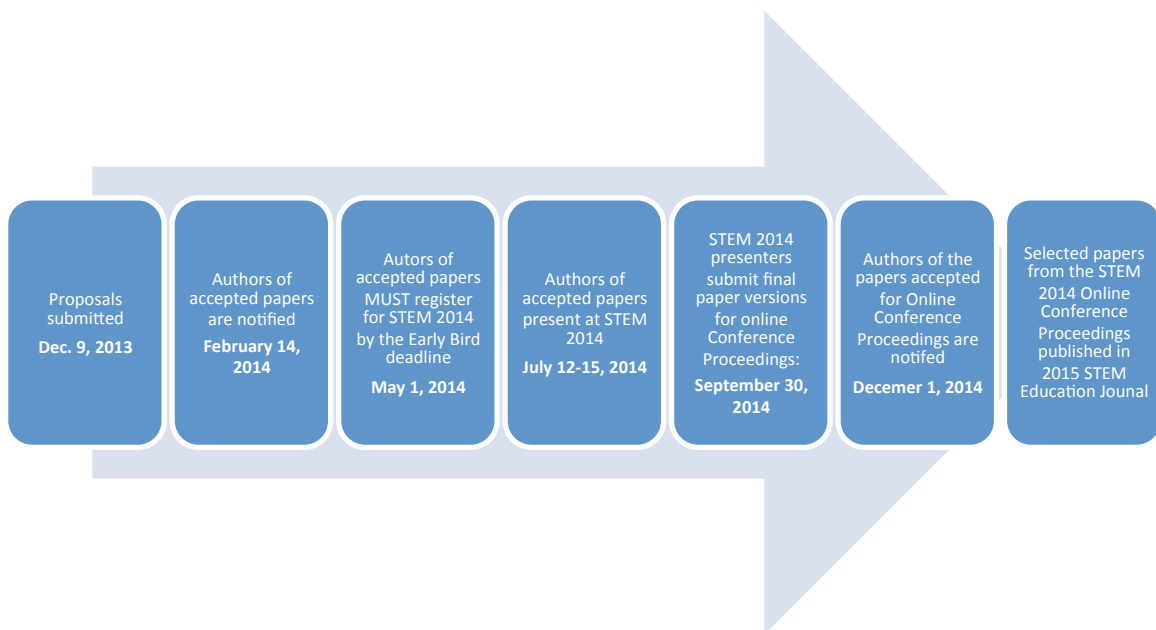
Proposals submitted
Dec. 9, 2013

Authors of accepted papers are notified
February 14, 2014

Autors of accepted papers MUST register for STEM 2014 by the Early Bird deadline
May 1, 2014

Authors of accepted papers present at STEM 2014
July 12-15, 2014

STEM 2014 presenters submit final paper versions for online Conference Proceedings:
September 30, 2014

Authors of the papers accepted for Online Conference Proceedings are notifed
Decemer 1, 2014

Selected papers from the STEM 2014 Online Conference Proceedings published in 2015 STEM Education Jounal